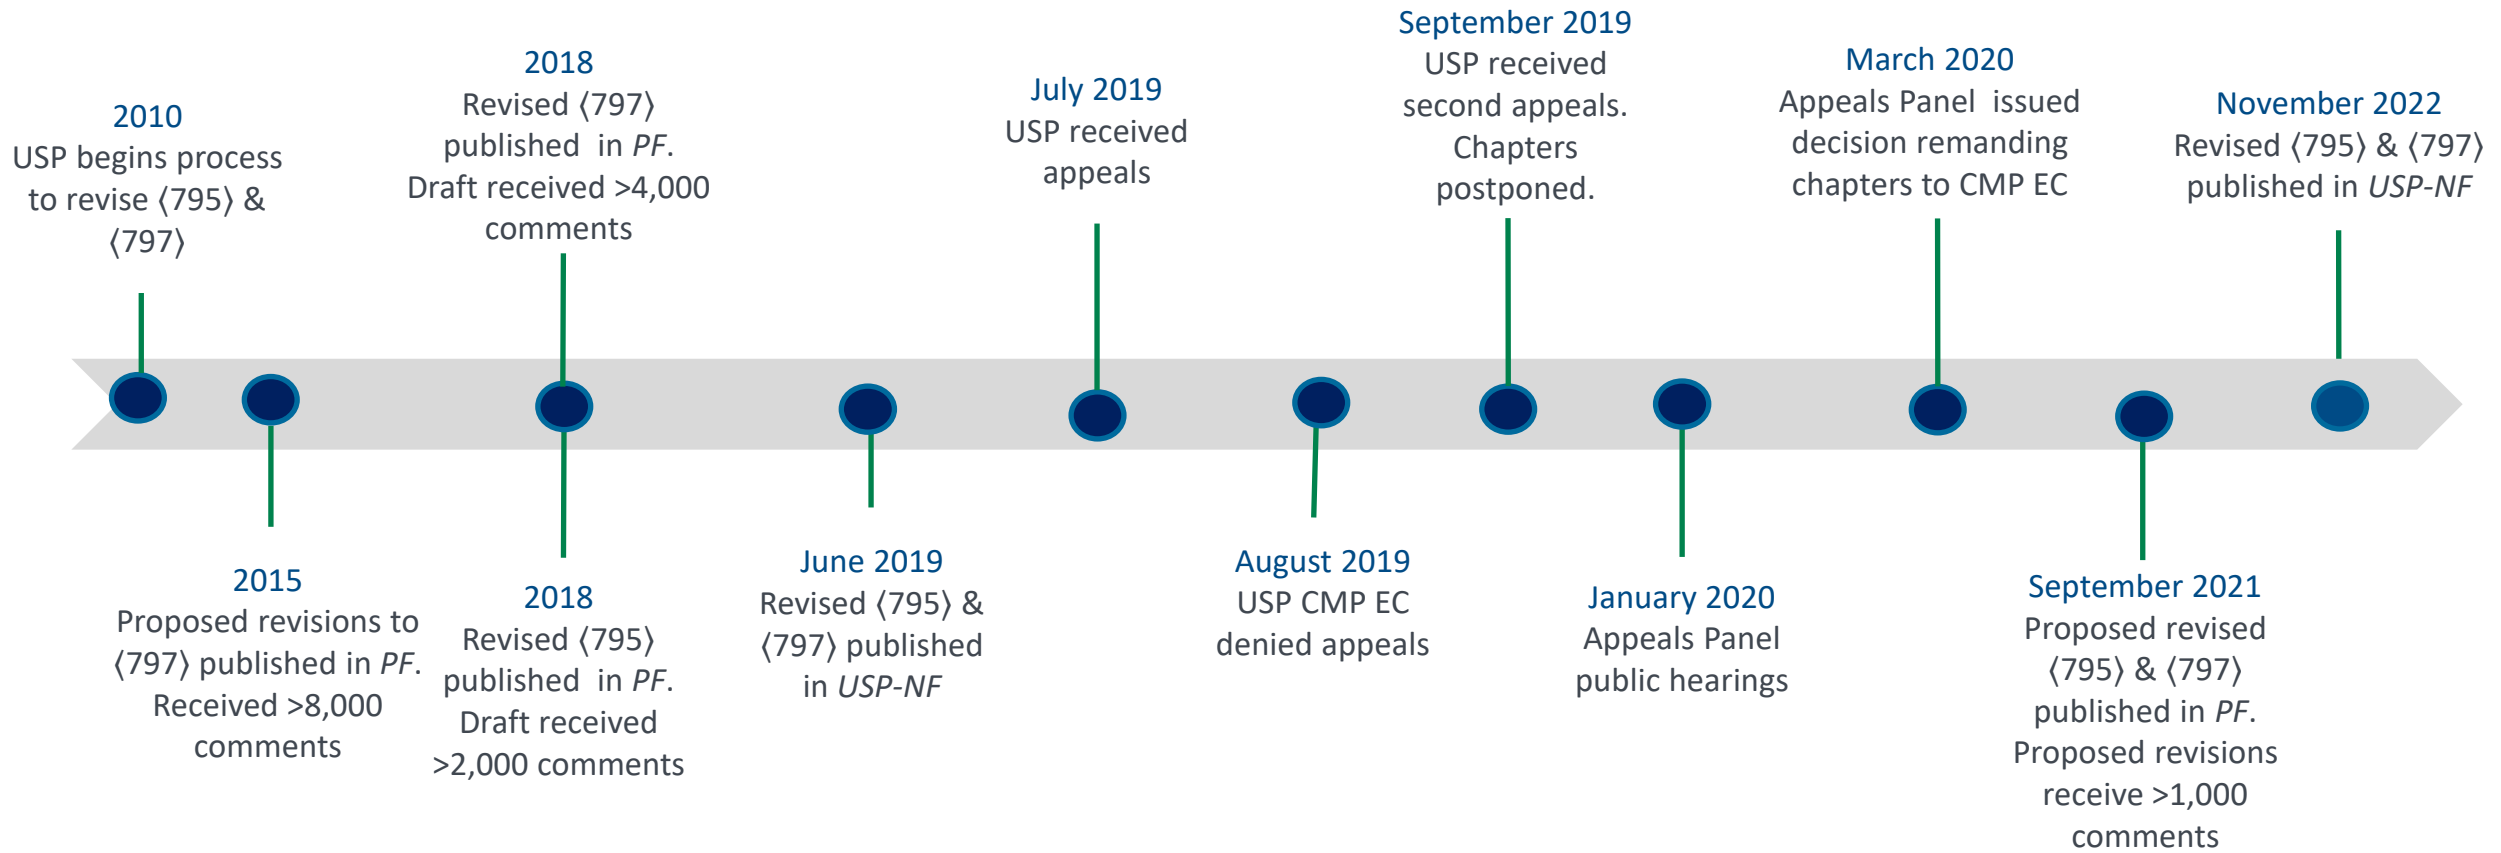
2010
USP begins process to revise ⟨795⟩ & ⟨797⟩

2015
Proposed revisions to ⟨797⟩ published in *PF*. Received >8,000 comments

2018
Revised ⟨797⟩ published in *PF*. Draft received >4,000 comments

2018
Revised ⟨795⟩ published in *PF*. Draft received >2,000 comments

June 2019
Revised ⟨795⟩ & ⟨797⟩ published in *USP-NF*

July 2019
USP received appeals

August 2019
USP CMP EC denied appeals

September 2019
USP received second appeals. Chapters postponed.

January 2020
Appeals Panel public hearings

March 2020
Appeals Panel issued decision remanding chapters to CMP EC

September 2021
Proposed revised ⟨795⟩ & ⟨797⟩ published in *PF*. Proposed revisions receive >1,000 comments

November 2022
Revised ⟨795⟩ & ⟨797⟩ published in *USP-NF*